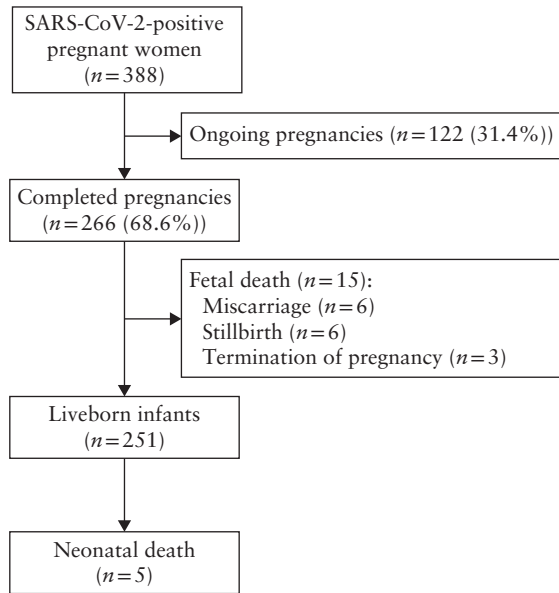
SARS-CoV-2-positive pregnant women ($n=388$)

Ongoing pregnancies ($n=122$ (31.4%))

Completed pregnancies ($n=266$ (68.6%))

Fetal death ($n=15$):
Miscarriage ($n=6$)
Stillbirth ($n=6$)
Termination of pregnancy ($n=3$)

Liveborn infants ($n=251$)

Neonatal death ($n=5$)